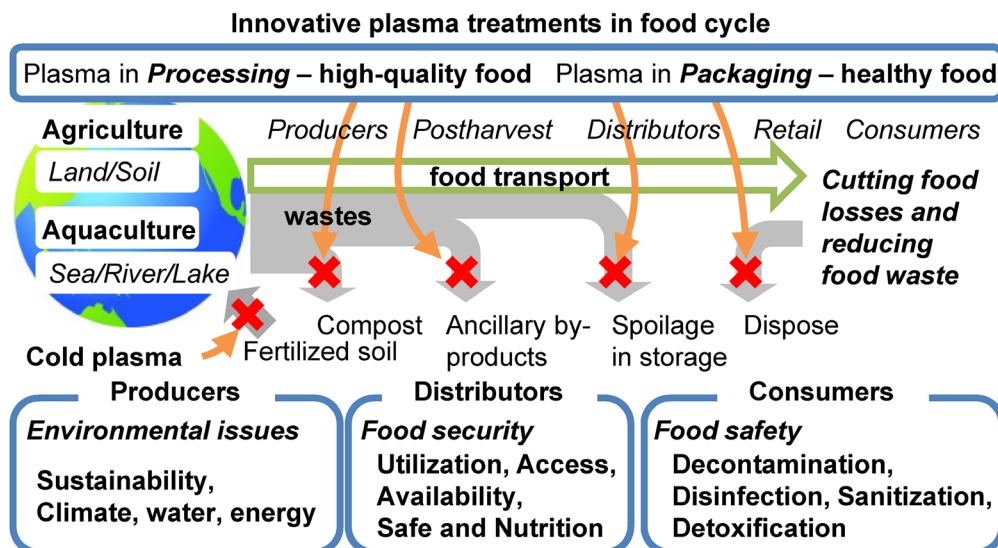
Innovative plasma treatments in food cycle

Plasma in ***Processing*** – high-quality food   Plasma in ***Packaging*** – healthy food

**Agriculture**

*Land/Soil*

**Aquaculture**

*Sea/River/Lake*

*Producers*   *Postharvest*   *Distributors*   *Retail*   *Consumers*

**food transport**

**wastes**

***Cutting food losses and reducing food waste***

Compost   Ancillary by-products   Spoilage in storage   Dispose

**Cold plasma**   Fertilized soil

**Producers**

***Environmental issues***

**Sustainability, Climate, water, energy**

**Distributors**

***Food security***

**Utilization, Access, Availability, Safe and Nutrition**

**Consumers**

***Food safety***

**Decontamination, Disinfection, Sanitization, Detoxification**